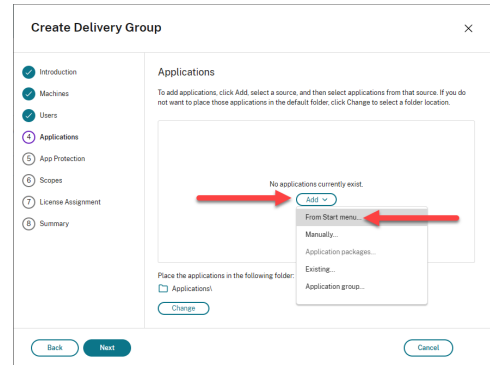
Create Delivery Group

×

Introduction

Machines

Users

4 Applications

5 App Protection

6 Scopes

7 License Assignment

8 Summary

Applications

To add applications, click Add, select a source, and then select applications from that source. If you do not want to place those applications in the default folder, click Change to select a folder location.

No applications currently exist.

Add

From Start menu...

Manually...

Application packages...

Existing...

Application group...

Place the applications in the following folder:

Applications\

Change

Back

Next

Cancel